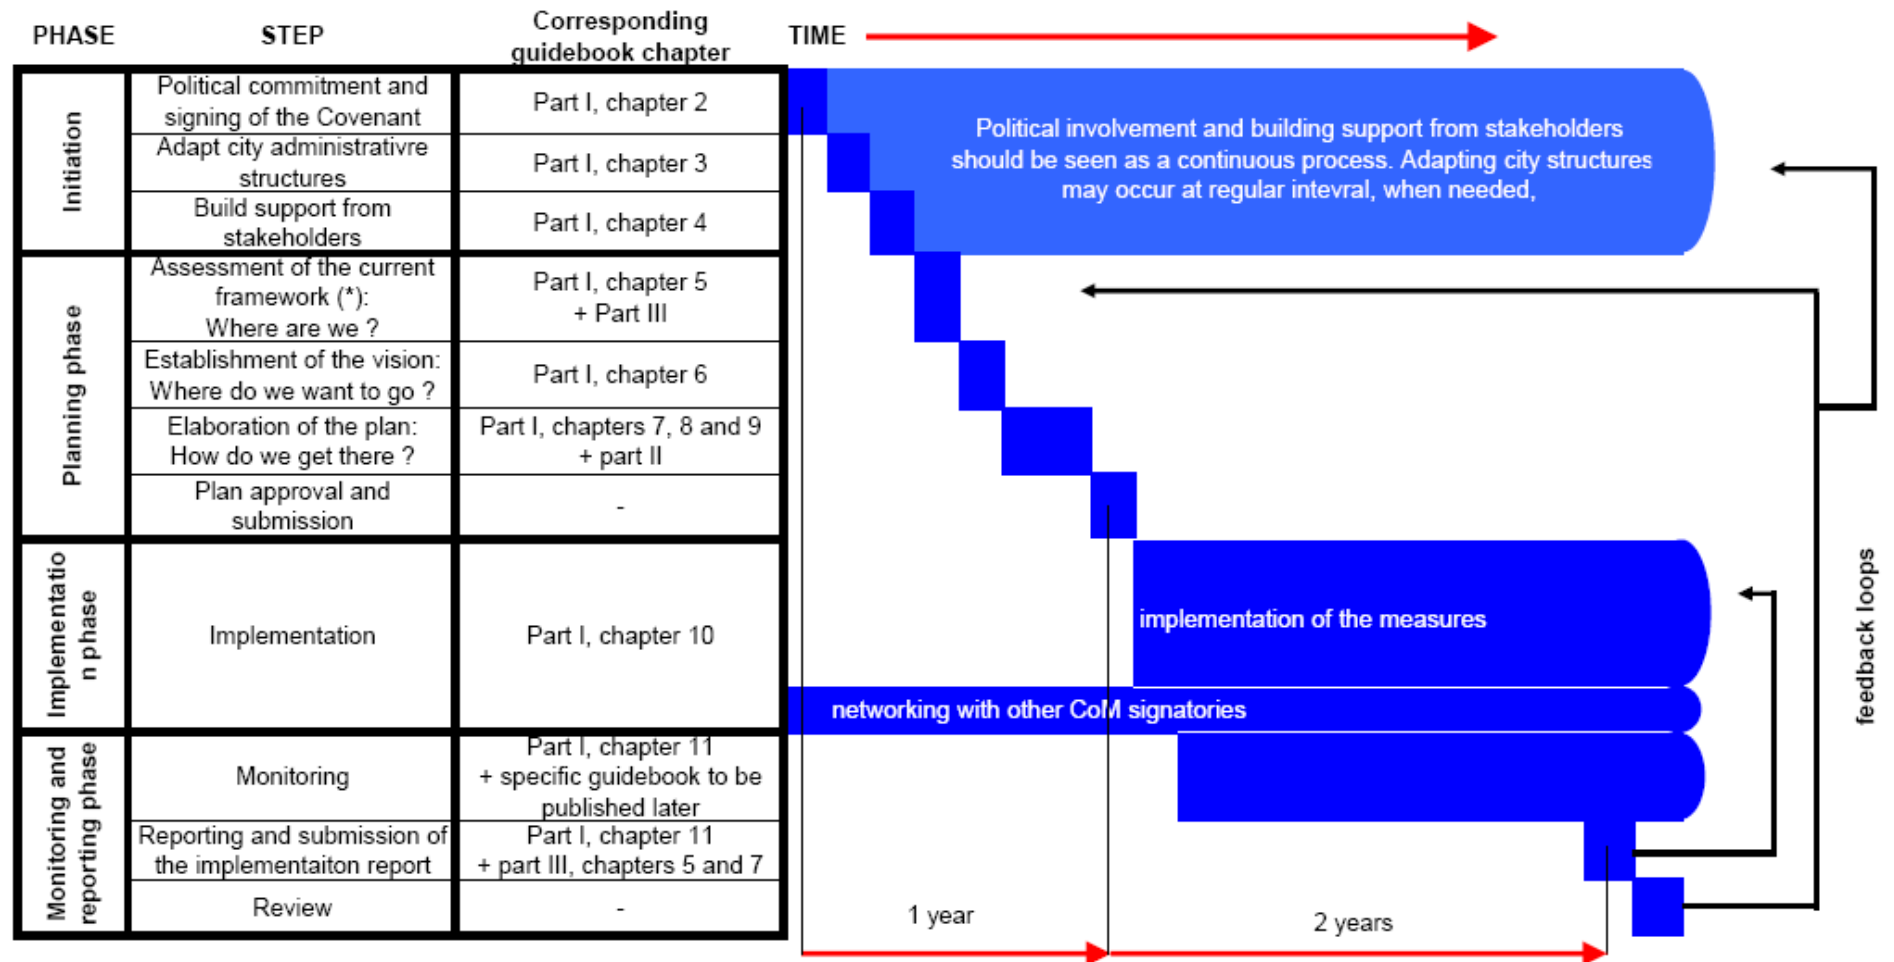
| PHASE | STEP | Corresponding guidebook chapter |
|---|---|---|
| Initiation | Political commitment and signing of the Covenant | Part I, chapter 2 |
| | Adapt city administrativre structures | Part I, chapter 3 |
| | Build support from stakeholders | Part I, chapter 4 |
| Planning phase | Assessment of the current framework (*): Where are we ? | Part I, chapter 5 + Part III |
| | Establishment of the vision: Where do we want to go ? | Part I, chapter 6 |
| | Elaboration of the plan: How do we get there ? | Part I, chapters 7, 8 and 9 + part II |
| | Plan approval and submission | - |
| Implementation phase | Implementation | Part I, chapter 10 |
| Monitoring and reporting phase | Monitoring | Part I, chapter 11 + specific guidebook to be published later |
| | Reporting and submission of the implementaiton report | Part I, chapter 11 + part III, chapters 5 and 7 |
| | Review | - |

TIME

Political involvement and building support from stakeholders should be seen as a continuous process. Adapting city structures may occur at regular intevral, when needed,

implementation of the measures

networking with other CoM signatories

feedback loops

1 year

2 years